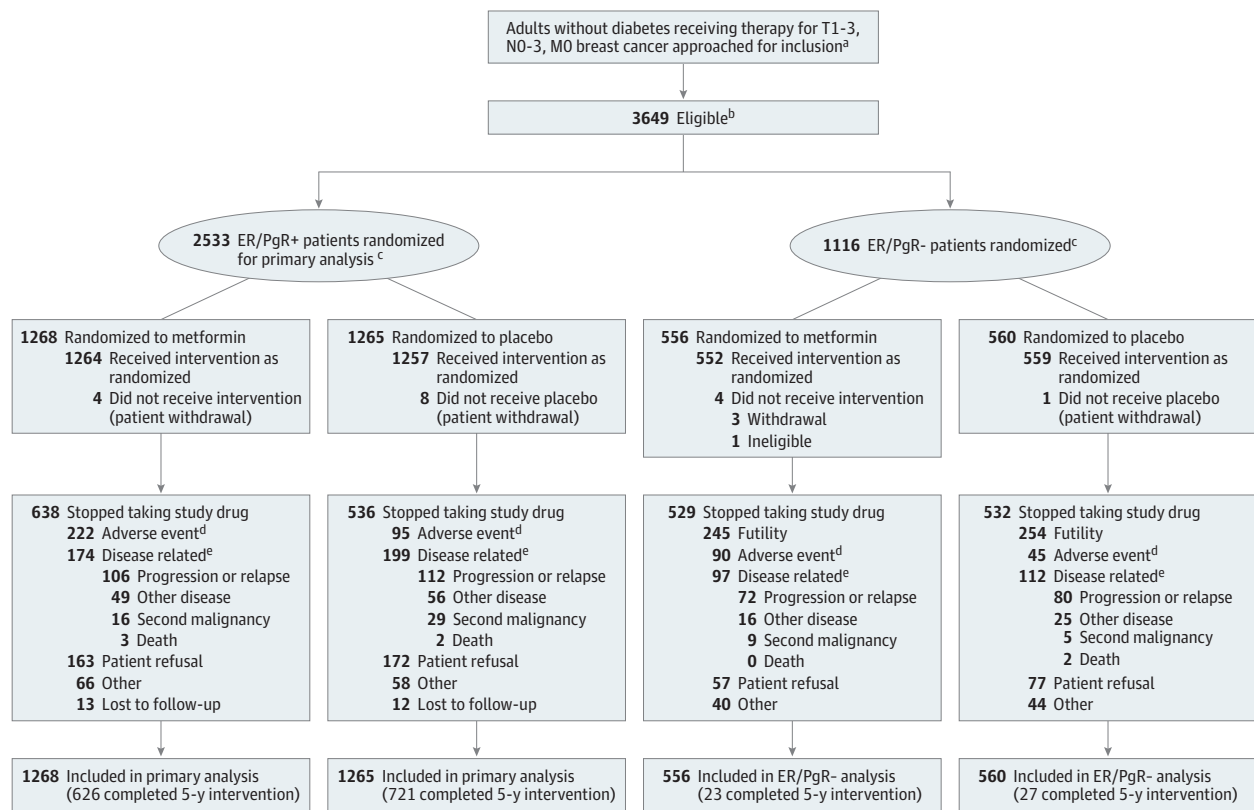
Adults without diabetes receiving therapy for T1-3, N0-3, M0 breast cancer approached for inclusion$^a$

**3649** Eligible$^b$

**2533** ER/PgR+ patients randomized for primary analysis $^c$

**1116** ER/PgR- patients randomized$^c$

**1268** Randomized to metformin
**1264** Received intervention as randomized
**4** Did not receive intervention (patient withdrawal)

**1265** Randomized to placebo
**1257** Received intervention as randomized
**8** Did not receive placebo (patient withdrawal)

**556** Randomized to metformin
**552** Received intervention as randomized
**4** Did not receive intervention
**3** Withdrawal
**1** Ineligible

**560** Randomized to placebo
**559** Received intervention as randomized
**1** Did not receive placebo (patient withdrawal)

**638** Stopped taking study drug
**222** Adverse event$^d$
**174** Disease related$^e$
**106** Progression or relapse
**49** Other disease
**16** Second malignancy
**3** Death
**163** Patient refusal
**66** Other
**13** Lost to follow-up

**536** Stopped taking study drug
**95** Adverse event$^d$
**199** Disease related$^e$
**112** Progression or relapse
**56** Other disease
**29** Second malignancy
**2** Death
**172** Patient refusal
**58** Other
**12** Lost to follow-up

**529** Stopped taking study drug
**245** Futility
**90** Adverse event$^d$
**97** Disease related$^e$
**72** Progression or relapse
**16** Other disease
**9** Second malignancy
**0** Death
**57** Patient refusal
**40** Other

**532** Stopped taking study drug
**254** Futility
**45** Adverse event$^d$
**112** Disease related$^e$
**80** Progression or relapse
**25** Other disease
**5** Second malignancy
**2** Death
**77** Patient refusal
**44** Other

**1268** Included in primary analysis (626 completed 5-y intervention)

**1265** Included in primary analysis (721 completed 5-y intervention)

**556** Included in ER/PgR- analysis (23 completed 5-y intervention)

**560** Included in ER/PgR- analysis (27 completed 5-y intervention)